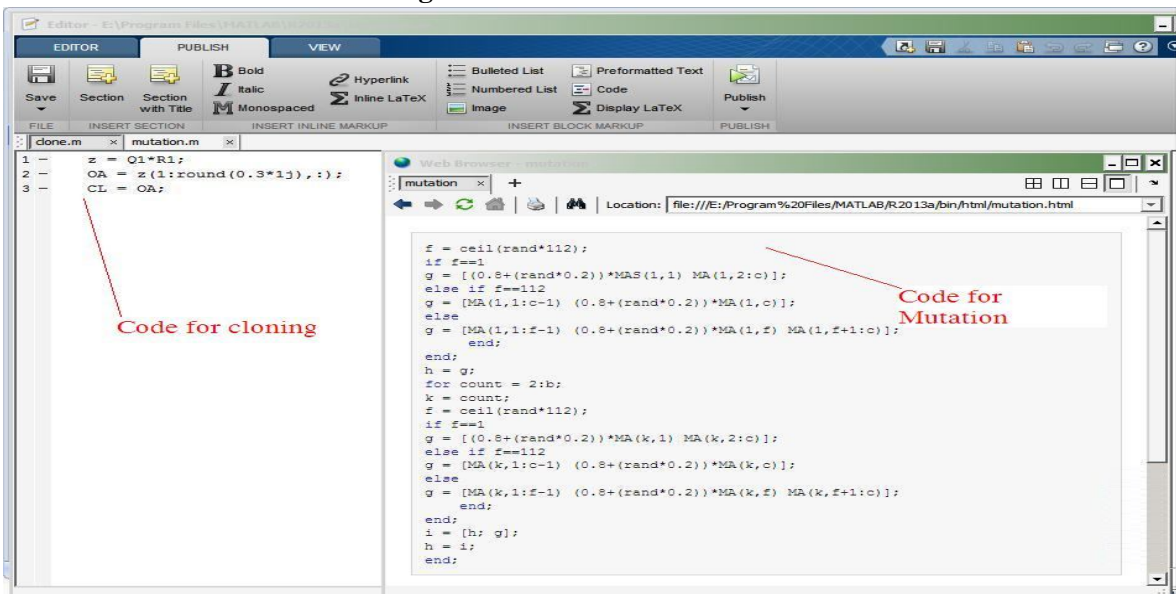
Editor - E:\Program Files\MATLAB\R2013a\

EDITOR PUBLISH VIEW

Save Section Section with Title Bold Italic Monospaced Hyperlink Inline LaTeX Bulleted List Numbered List Image Preformatted Text Code Display LaTeX Publish

FILE INSERT SECTION INSERT INLINE MARKUP INSERT BLOCK MARKUP PUBLISH

clone.m × mutation.m ×

1 — z = Q1*R1;
2 — OA = z(1:round(0.3*1j),:);
3 — CL = OA;

Code for cloning

Web Browser - mutation

mutation × +

Location: file:///E:/Program%20Files/MATLAB/R2013a/bin/html/mutation.html

f = ceil(rand*112);
if f==1
g = [(0.8+(rand*0.2))*MAS(1,1) MA(1,2:c)];
else if f==112
g = [MA(1,1:c-1) (0.8+(rand*0.2))*MA(1,c)];
else
g = [MA(1,1:f-1) (0.8+(rand*0.2))*MA(1,f) MA(1,f+1:c)];
end;
end;
h = g;
for count = 2:b;
k = count;
f = ceil(rand*112);
if f==1
g = [(0.8+(rand*0.2))*MA(k,1) MA(k,2:c)];
else if f==112
g = [MA(k,1:c-1) (0.8+(rand*0.2))*MA(k,c)];
else
g = [MA(k,1:f-1) (0.8+(rand*0.2))*MA(k,f) MA(k,f+1:c)];
end;
end;
i = [h; g];
h = i;
end;

Code for Mutation